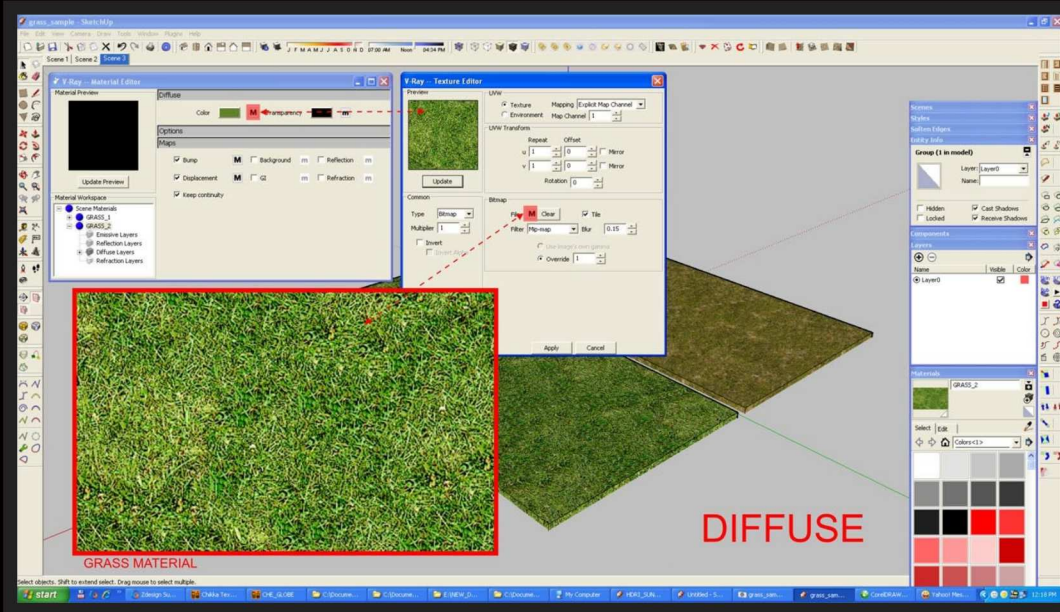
grass_sample - SketchUp

File Edit View Camera Draw Tools Window Plugins Help

J F M A M J J A S O N D 07:00 AM Noon 04:34 PM

Scene 1 Scene 2 Scene 3

V-Ray -- Material Editor

Material Preview

Diffuse

Color M Transparency m

Options

Maps

Bump M Background m Reflection m

Displacement M GI m Refraction m

Keep continuity

Update Preview

Material Workspace

Scene Materials

GRASS_1

GRASS_2

Emissive Layers

Reflection Layers

Diffuse Layers

Refraction Layers

V-Ray -- Texture Editor

Preview

UVW

Texture Mapping Explicit Map Channel

Environment Map Channel 1

UVW Transform

Repeat Offset

u 1 0 Mirror

v 1 0 Mirror

Rotation 0

Update

Common

Type Bitmap

Multiplier 1

Invert

Invert Alpha

Bitmap

File M Clear Tile

Filter Mip-map Blur 0.15

Use image's own gamma

Override 1

Apply Cancel

Scenes

Styles

Soften Edges

Entity Info

Group (1 in model)

Layer: Layer0

Name:

Hidden Cast Shadows

Locked Receive Shadows

Components

Layers

Name Visible Color

Layer0

Materials

GRASS_2

Select Edit

Colors<1>

DIFFUSE

GRASS MATERIAL

Select objects. Shift to extend select. Drag mouse to select multiple.

start

2design Su...

Chikka Tex...

CHE_GLOBE

C:\Docume...

C:\Docume...

E:\NEW_D...

C:\Docume...

My Computer

HDRI_SUN...

Untitled - S...

grass_sam...

grass_sam...

CorelDRAW...

Yahoo! Mes...

12:18 PM